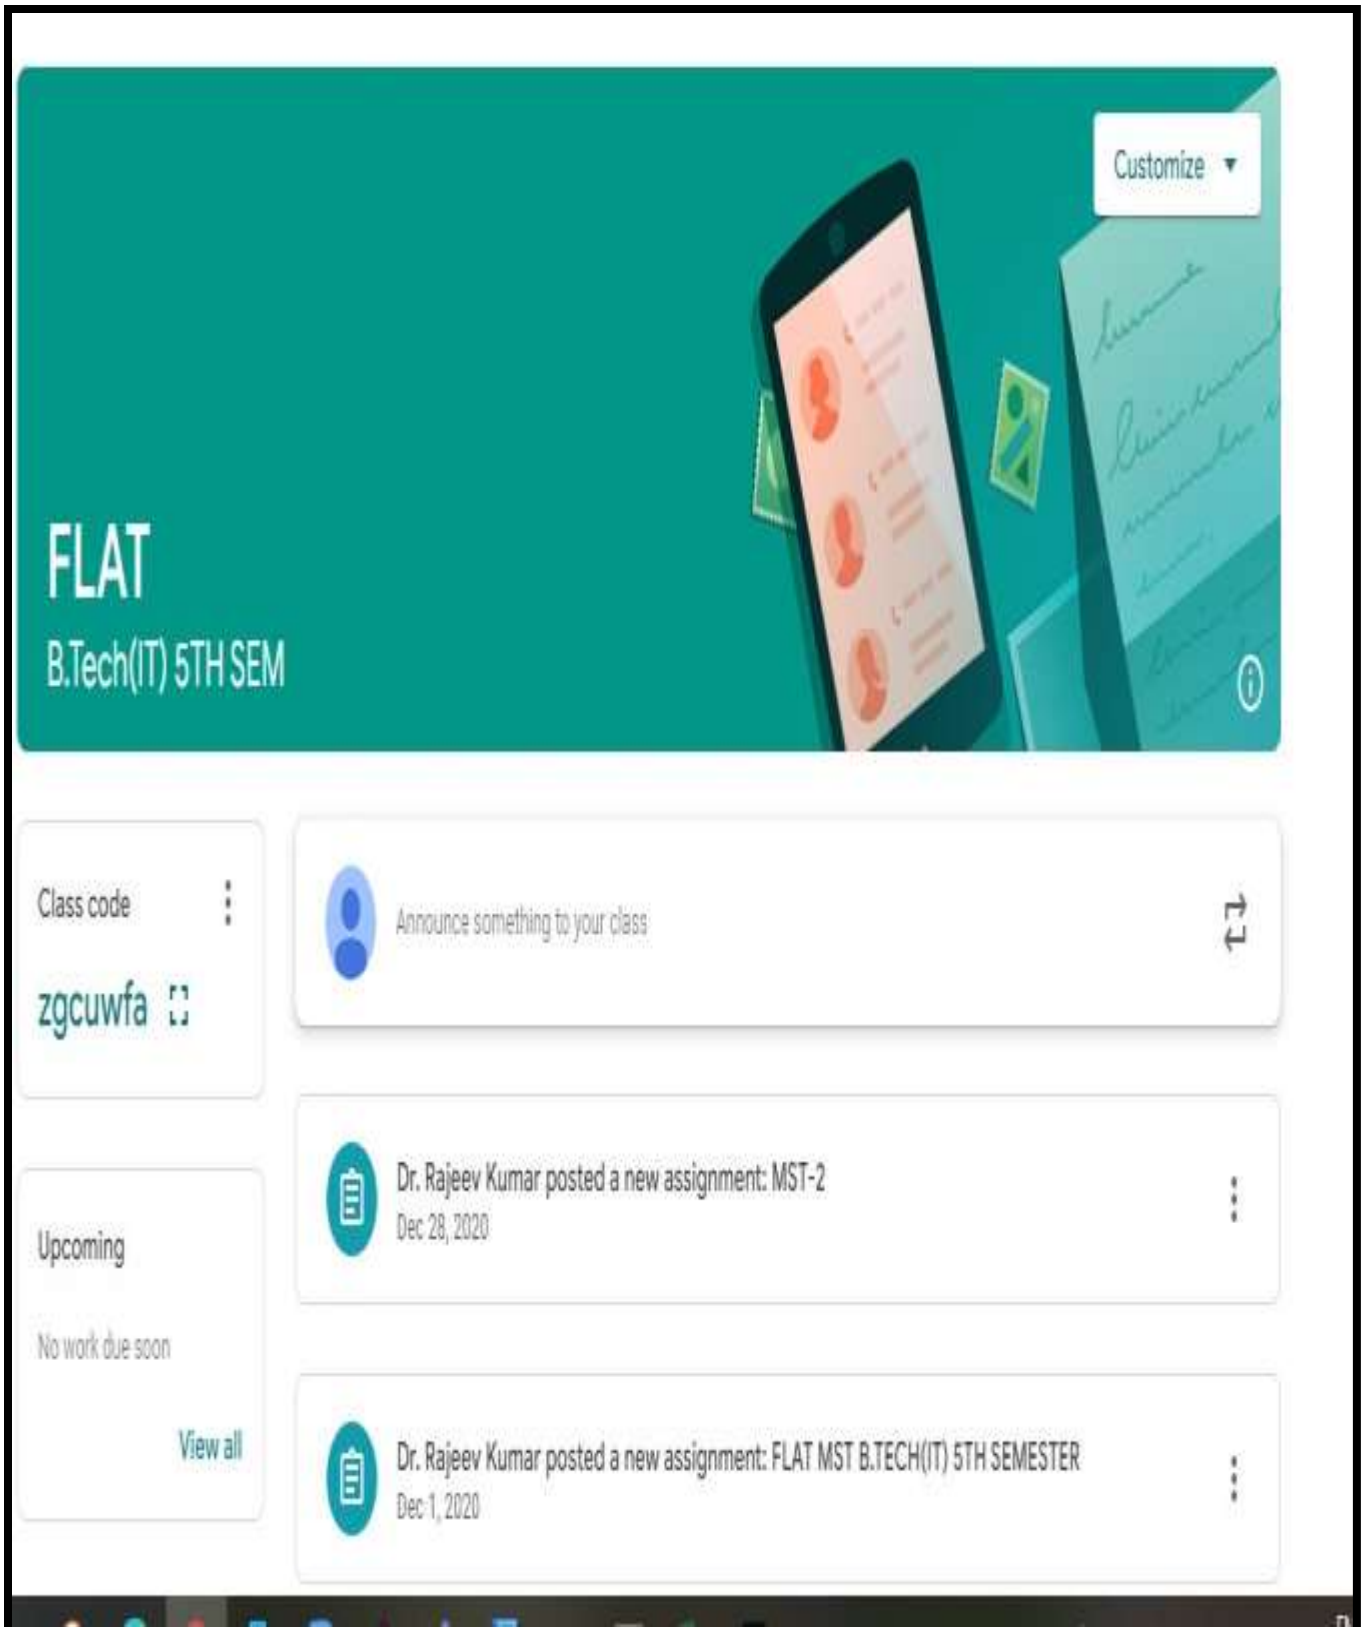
Customize ▾

FLAT
B.Tech(IT) 5TH SEM

Class code
zgcuwfa

Announce something to your class

Upcoming
No work due soon
View all

Dr. Rajeev Kumar posted a new assignment: MST-2
Dec 28, 2020

Dr. Rajeev Kumar posted a new assignment: FLAT MST B.TECH(IT) 5TH SEMESTER
Dec 1, 2020